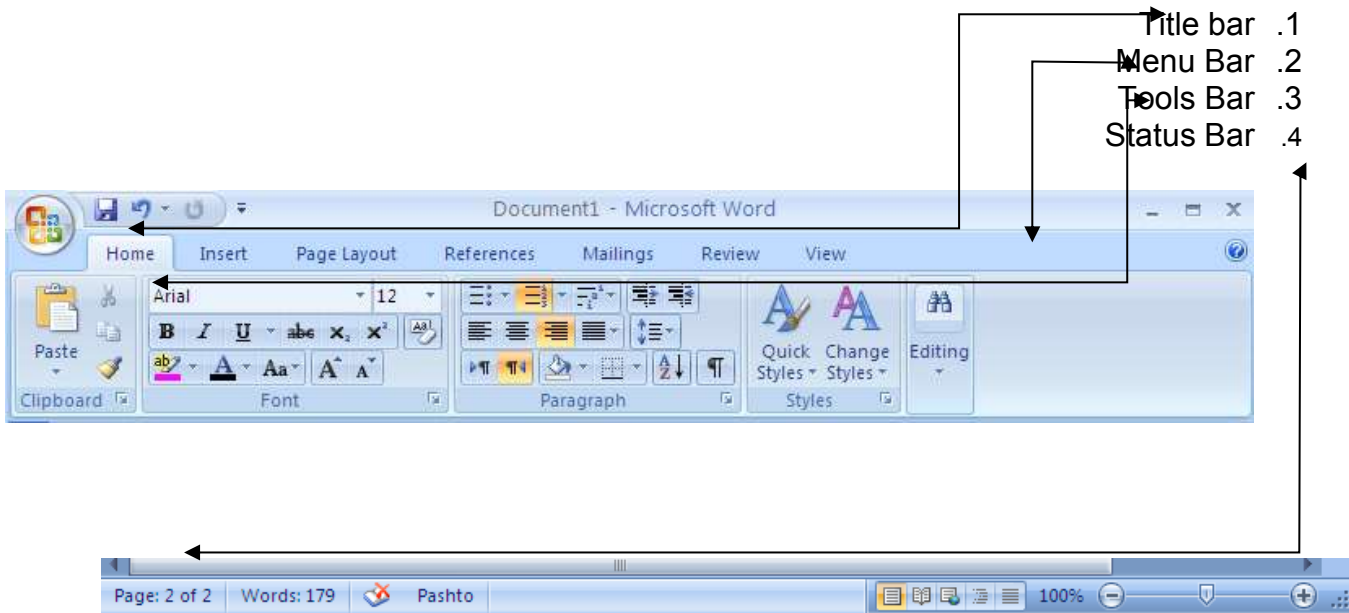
Title bar .1
Menu Bar .2
Tools Bar .3
Status Bar .4

Document1 - Microsoft Word

Home Insert Page Layout References Mailings Review View

Arial 12

B I U abe x, x²

Aa A A

Paste

Clipboard

Font

Paragraph

Quick Styles Change Styles

Styles

Editing

Page: 2 of 2 Words: 179 Pashto 100%